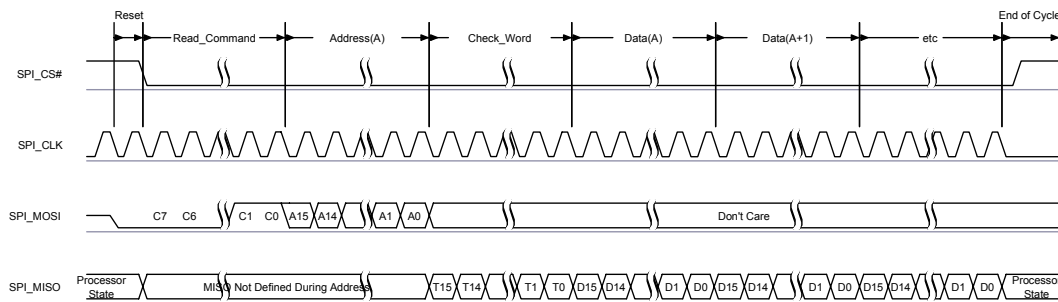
Reset
Read_Command
Address(A)
Check_Word
Data(A)
Data(A+1)
etc
End of Cycle

SPI_CS#

SPI_CLK

SPI_MOSI
C7 C6 C1 C0 A15 A14 A1 A0
Don't Care

SPI_MISO
Processor State
MISO Not Defined During Address
T15 T14 T1 T0 D15 D14 D1 D0 D15 D14 D1 D0 D15 D14 D1 D0
Processor State